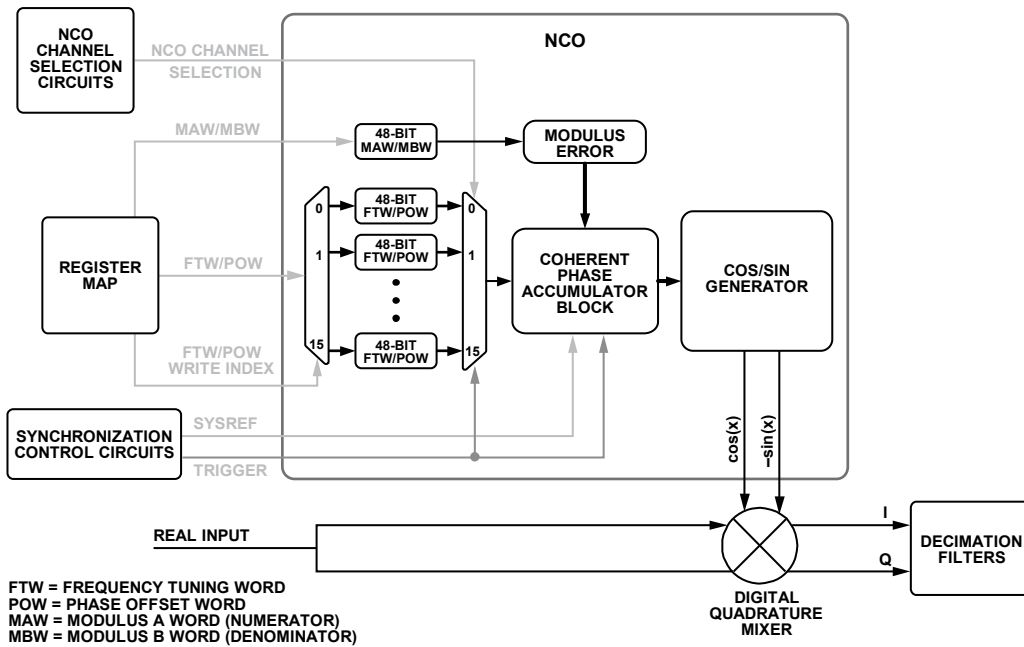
NCO CHANNEL SELECTION CIRCUITS

NCO CHANNEL SELECTION

NCO

MAW/MBW

48-BIT MAW/MBW

MODULUS ERROR

0

48-BIT FTW/POW

0

1

48-BIT FTW/POW

1

REGISTER MAP

FTW/POW

COHERENT PHASE ACCUMULATOR BLOCK

COS/SIN GENERATOR

15

48-BIT FTW/POW

15

FTW/POW WRITE INDEX

SYNCHRONIZATION CONTROL CIRCUITS

SYSREF

TRIGGER

cos(x)

–sin(x)

REAL INPUT

I

Q

DECIMATION FILTERS

DIGITAL QUADRATURE MIXER

FTW = FREQUENCY TUNING WORD
POW = PHASE OFFSET WORD
MAW = MODULUS A WORD (NUMERATOR)
MBW = MODULUS B WORD (DENOMINATOR)